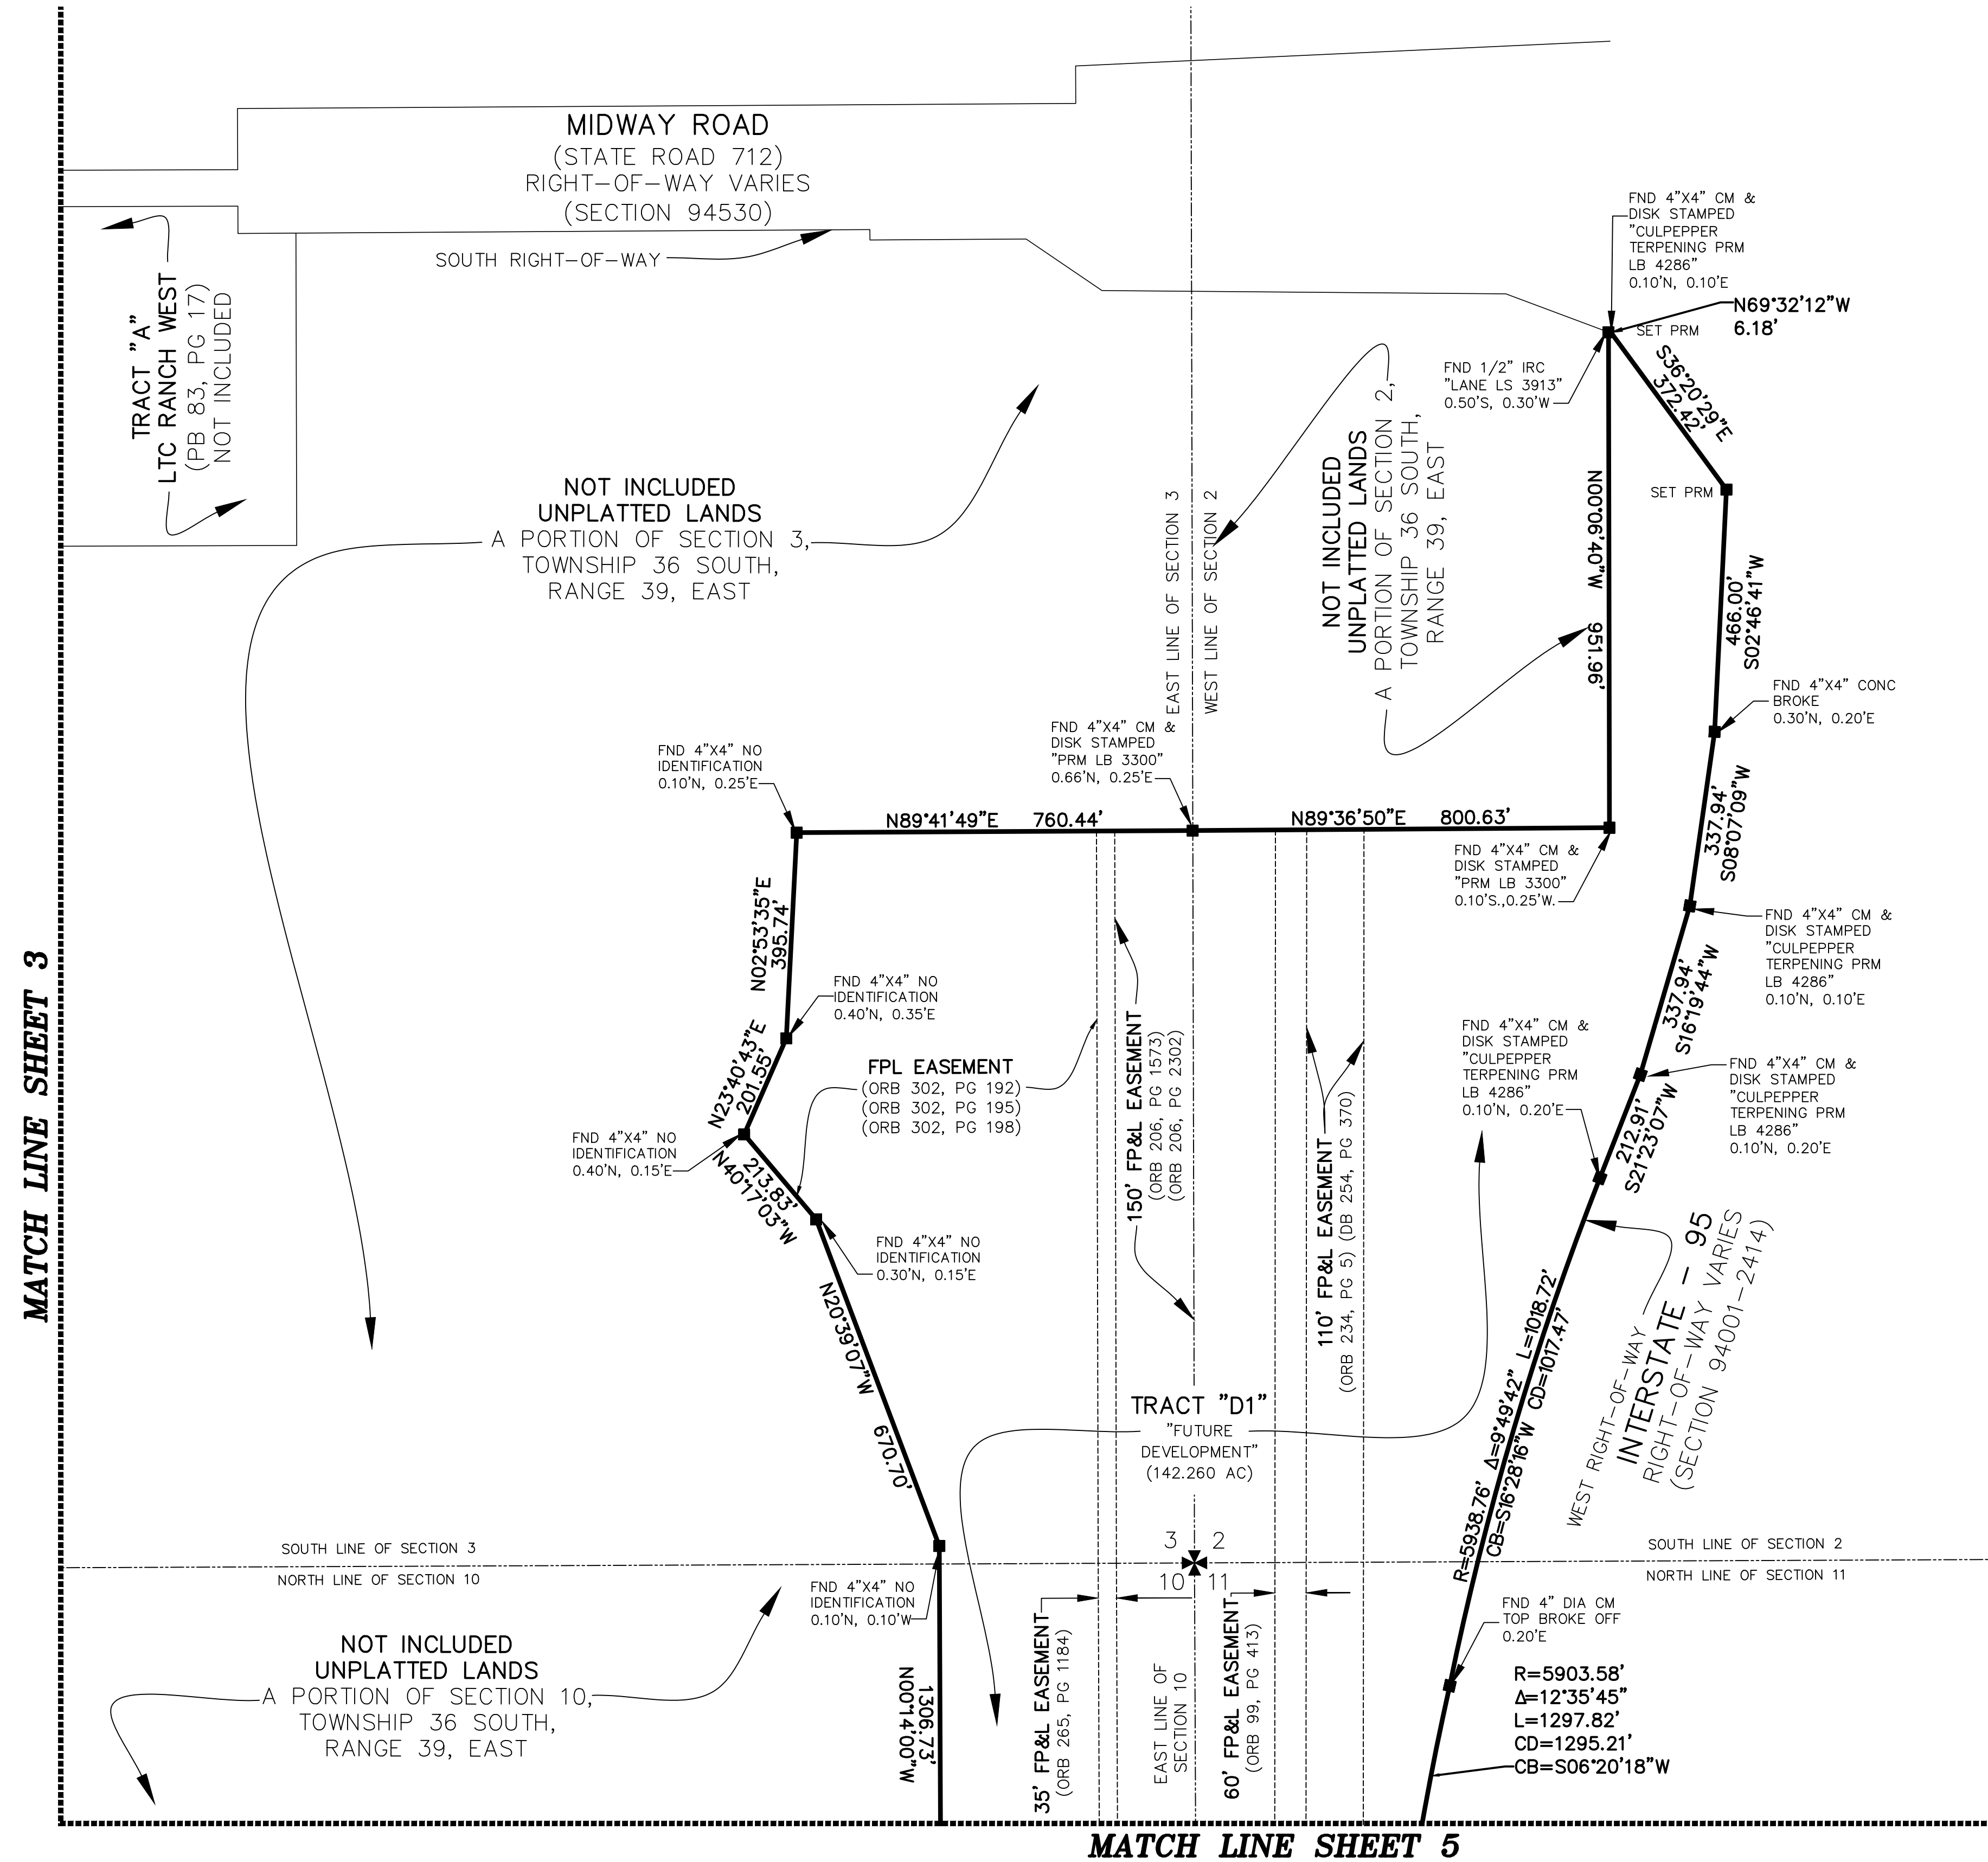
MIDWAY ROAD
(STATE ROAD 712)
RIGHT-OF-WAY VARIES
(SECTION 94530)

SOUTH RIGHT-OF-WAY

TRACT "A"
LTC RANCH WEST
(PB 83, PG 17)
NOT INCLUDED

NOT INCLUDED
UNPLATTED LANDS
A PORTION OF SECTION 3,
TOWNSHIP 36 SOUTH,
RANGE 39, EAST

EAST LINE OF SECTION 3
WEST LINE OF SECTION 2

NOT INCLUDED
UNPLATTED LANDS
A PORTION OF SECTION 2,
TOWNSHIP 36 SOUTH,
RANGE 39, EAST

FND 4"X4" CM &
DISK STAMPED
"CULPEPPER
TERPENING PRM
LB 4286"
0.10'N, 0.10'E

N69°32'12"W
6.18'

SET PRM

FND 1/2" IRC
"LANE LS 3913"
0.50'S, 0.30'W

S36°20'29"E
372.42'

SET PRM

N00°06'40"W
951.96'

466.00'
S02°46'41"W

FND 4"X4" CONC
BROKE
0.30'N, 0.20'E

FND 4"X4" NO
IDENTIFICATION
0.10'N, 0.25'E

FND 4"X4" CM &
DISK STAMPED
"PRM LB 3300"
0.66'N, 0.25'E

N89°41'49"E 760.44'

N89°36'50"E 800.63'

FND 4"X4" CM &
DISK STAMPED
"PRM LB 3300"
0.10'S.,0.25'W.

337.94'
S08°07'09"W

FND 4"X4" CM &
DISK STAMPED
"CULPEPPER
TERPENING PRM
LB 4286"
0.10'N, 0.10'E

N02°53'35"E
395.74'

FND 4"X4" NO
IDENTIFICATION
0.40'N, 0.35'E

150' FP&L EASEMENT
(ORB 206, PG 1573)
(ORB 206, PG 2302)

110' FP&L EASEMENT
(ORB 234, PG 5) (DB 254, PG 370)

FND 4"X4" CM &
DISK STAMPED
"CULPEPPER
TERPENING PRM
LB 4286"
0.10'N, 0.20'E

337.94'
S16°19'44"W

FND 4"X4" CM &
DISK STAMPED
"CULPEPPER
TERPENING PRM
LB 4286"
0.10'N, 0.20'E

212.91'
S21°23'07"W

FPL EASEMENT
(ORB 302, PG 192)
(ORB 302, PG 195)
(ORB 302, PG 198)

N23°40'43"E
201.55'

FND 4"X4" NO
IDENTIFICATION
0.40'N, 0.15'E

213.83'
N40°17'03"W

FND 4"X4" NO
IDENTIFICATION
0.30'N, 0.15'E

N20°39'07"W
670.70'

MATCH LINE SHEET 3

TRACT "D1"
"FUTURE
DEVELOPMENT"
(142.260 AC)

R=5938.76' Δ=9°49'42" L=1018.72'
CB=S16°28'16"W CD=1017.47'

WEST RIGHT-OF-WAY
INTERSTATE - 95
RIGHT-OF-WAY VARIES
(SECTION 94001-2414)

SOUTH LINE OF SECTION 3
NORTH LINE OF SECTION 10

3 2
10 11

SOUTH LINE OF SECTION 2
NORTH LINE OF SECTION 11

FND 4"X4" NO
IDENTIFICATION
0.10'N, 0.10'W

FND 4" DIA CM
TOP BROKE OFF
0.20'E

NOT INCLUDED
UNPLATTED LANDS
A PORTION OF SECTION 10,
TOWNSHIP 36 SOUTH,
RANGE 39, EAST

1306.73'
N00°14'00"W

35' FP&L EASEMENT
(ORB 265, PG 1184)

EAST LINE OF
SECTION 10

60' FP&L EASEMENT
(ORB 99, PG 413)

R=5903.58'
Δ=12°35'45"
L=1297.82'
CD=1295.21'
CB=S06°20'18"W

MATCH LINE SHEET 5